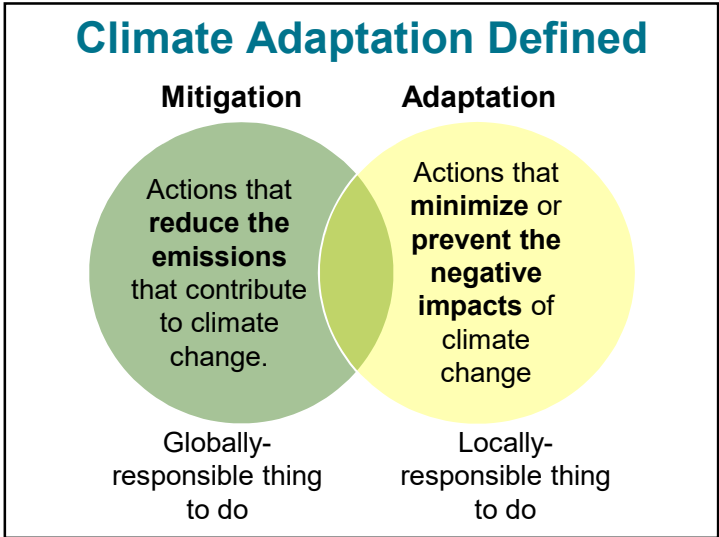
Climate Adaptation Defined

Mitigation

Adaptation

Actions that **reduce the emissions** that contribute to climate change.

Actions that **minimize** or **prevent the negative impacts** of climate change

Globally-responsible thing to do

Locally-responsible thing to do